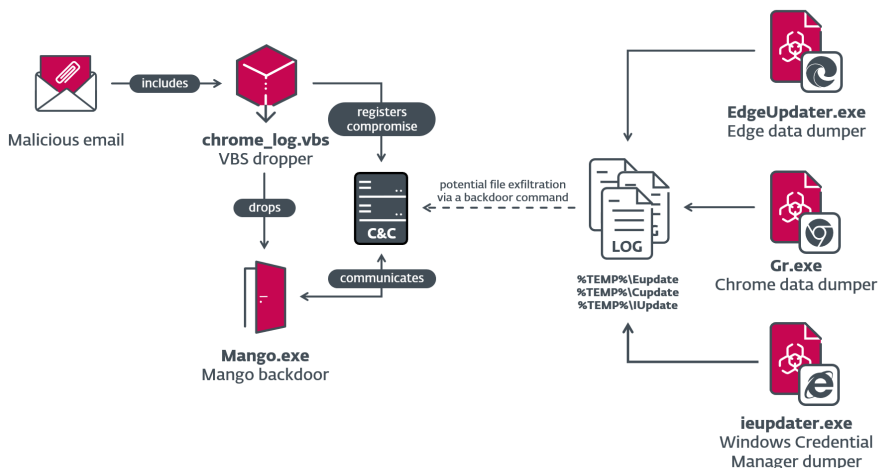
Malicious email

includes

chrome_log.vbs
VBS dropper

registers compromise

drops

C&C

potential file exfiltration via a backdoor command

communicates

Mango.exe
Mango backdoor

LOG

%TEMP%\Eupdate
%TEMP%\Cupdate
%TEMP%\IUpdate

EdgeUpdater.exe
Edge data dumper

Gr.exe
Chrome data dumper

ieupdater.exe
Windows Credential Manager dumper